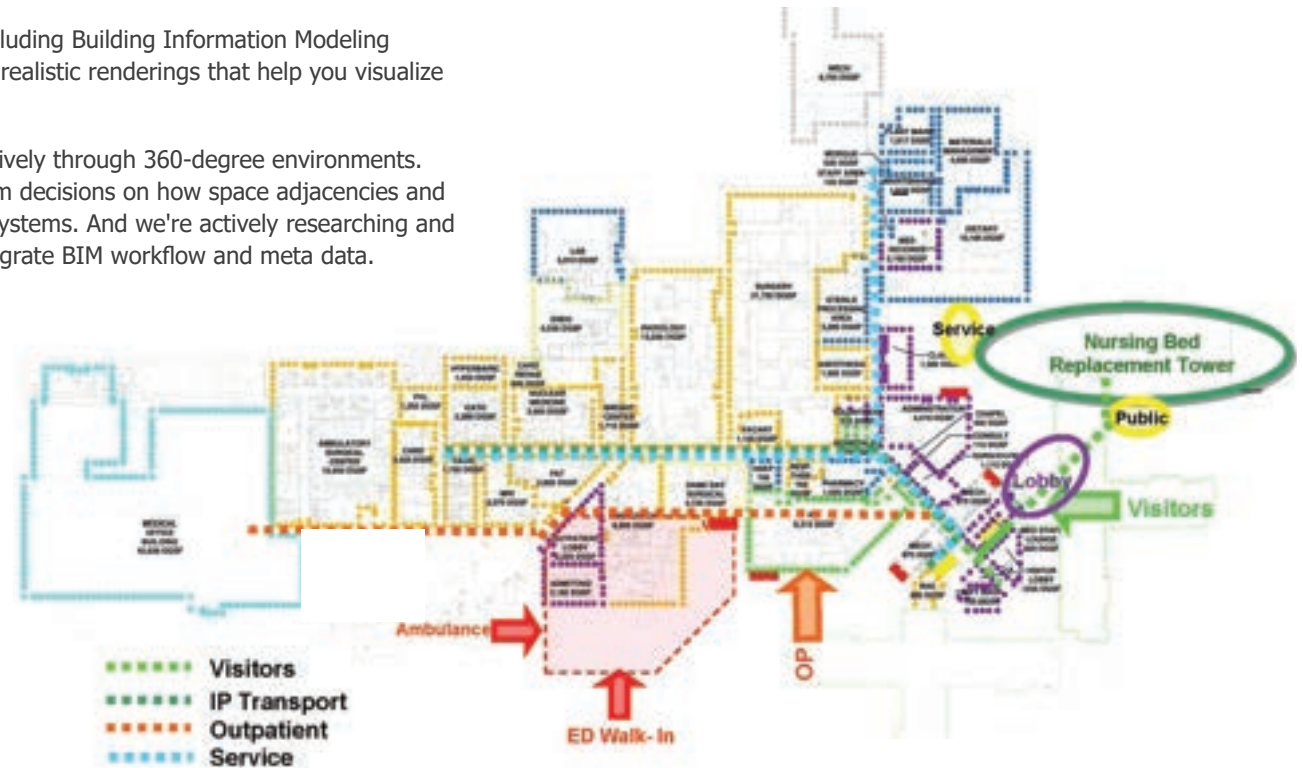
luding Building Information Modeling realistic renderings that help you visualize

ively through 360-degree environments. m decisions on how space adjacencies and ystems. And we're actively researching and grate BIM workflow and meta data.

Service

Nursing Bed Replacement Tower

Public

Lobby

Visitors

Ambulance

ED Walk- In

OP

Visitors
IP Transport
Outpatient
Service